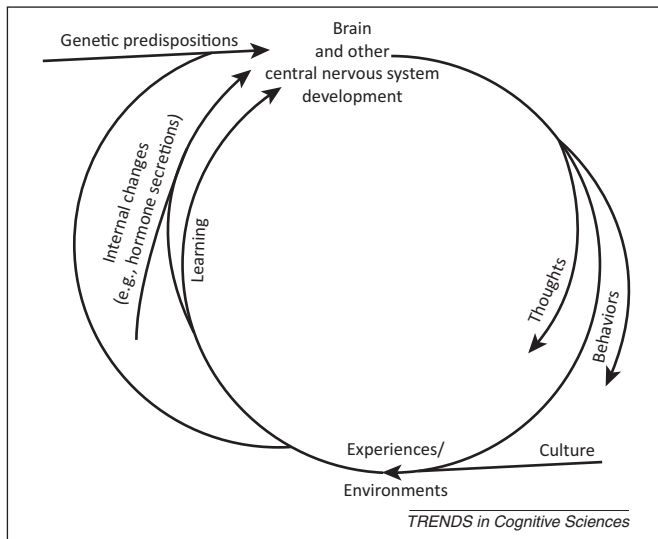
Genetic predispositions

Brain and other central nervous system development

Internal changes (e.g., hormone secretions)

Learning

Thoughts

Behaviors

Experiences/ Environments

Culture

TRENDS in Cognitive Sciences